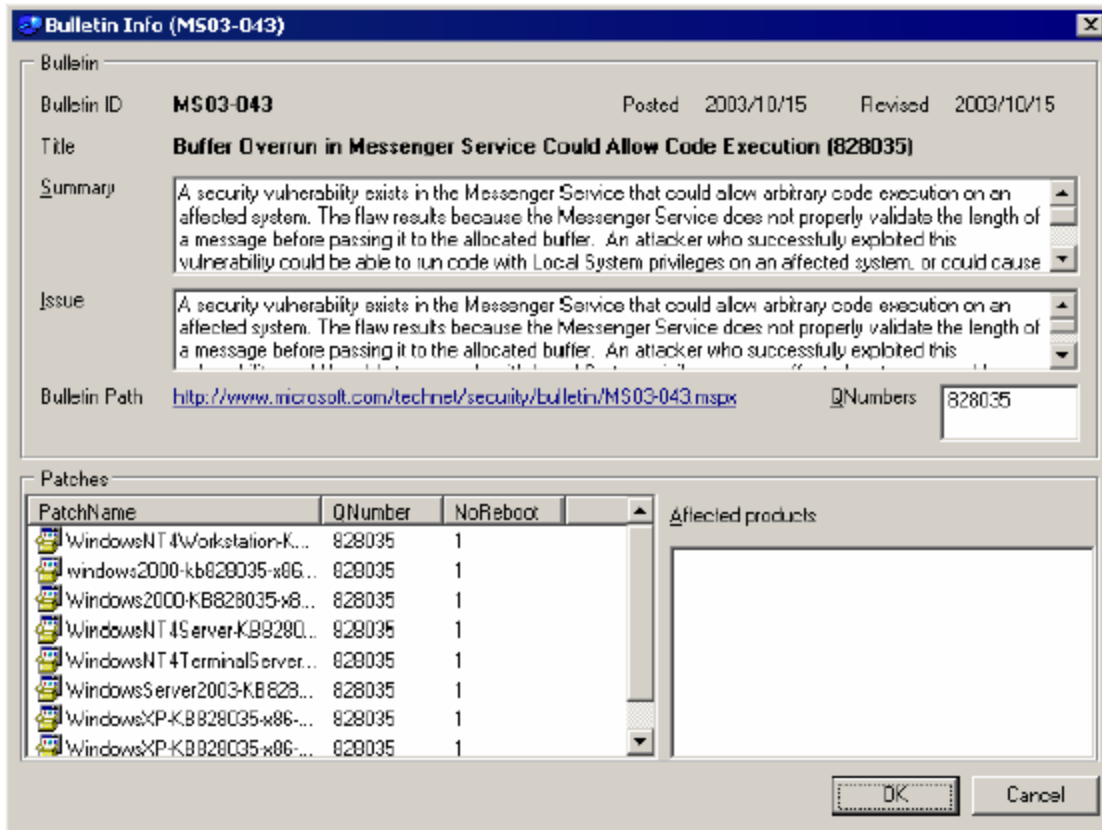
Bulletin Info (MS03-043)

Bulletin

Bulletin ID MS03-043 Posted 2003/10/15 Revised 2003/10/15

Title Buffer Overrun in Messenger Service Could Allow Code Execution (828035)

Summary A security vulnerability exists in the Messenger Service that could allow arbitrary code execution on an affected system. The flaw results because the Messenger Service does not properly validate the length of a message before passing it to the allocated buffer. An attacker who successfully exploited this vulnerability could be able to run code with Local System privileges on an affected system, or could cause

Issue A security vulnerability exists in the Messenger Service that could allow arbitrary code execution on an affected system. The flaw results because the Messenger Service does not properly validate the length of a message before passing it to the allocated buffer. An attacker who successfully exploited this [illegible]

Bulletin Path http://www.microsoft.com/technet/security/bulletin/MS03-043.mspx QNumbers 828035

Patches

| PatchName | QNumber | NoReboot |
|---|---|---|
| WindowsNT4Workstation-K... | 828035 | 1 |
| windows2000-kb828035-x86... | 828035 | 1 |
| Windows2000-KB828035-x8... | 828035 | 1 |
| WindowsNT4Server-KB8280... | 828035 | 1 |
| WindowsNT4TerminalServer... | 828035 | 1 |
| WindowsServer2003-KB828... | 828035 | 1 |
| WindowsXP-KB828035-x86-... | 828035 | 1 |
| WindowsXP-KB828035-x86-... | 828035 | 1 |

Affected products

OK Cancel